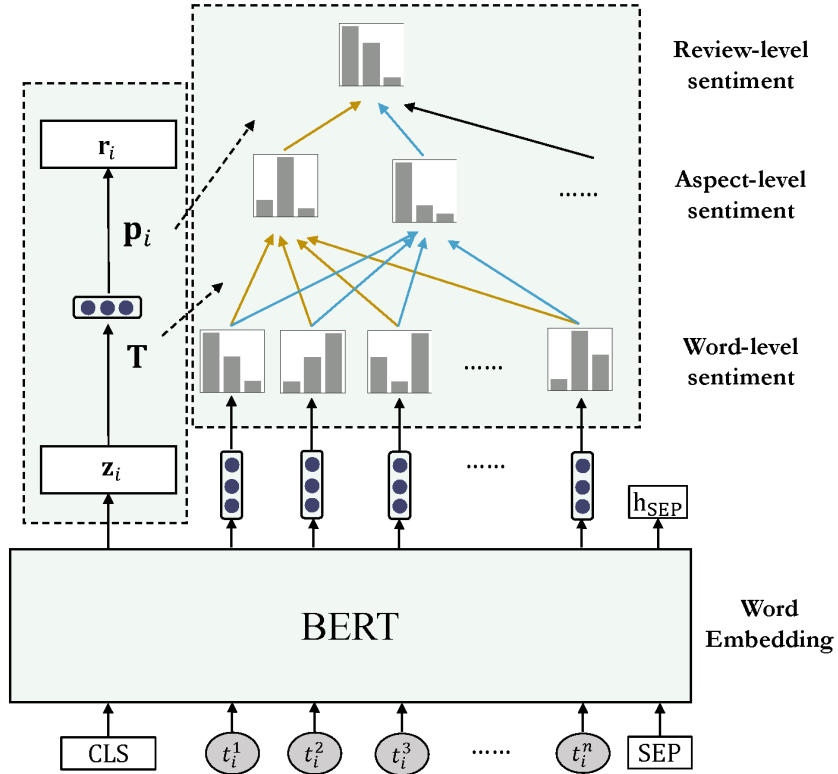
Review-level sentiment

$\mathbf{r}_i$

$\mathbf{p}_i$

Aspect-level sentiment

......

$\mathbf{T}$

Word-level sentiment

......

$\mathbf{z}_i$

......

$h_{SEP}$

BERT

Word Embedding

CLS

$t_i^1$

$t_i^2$

$t_i^3$

......

$t_i^n$

SEP